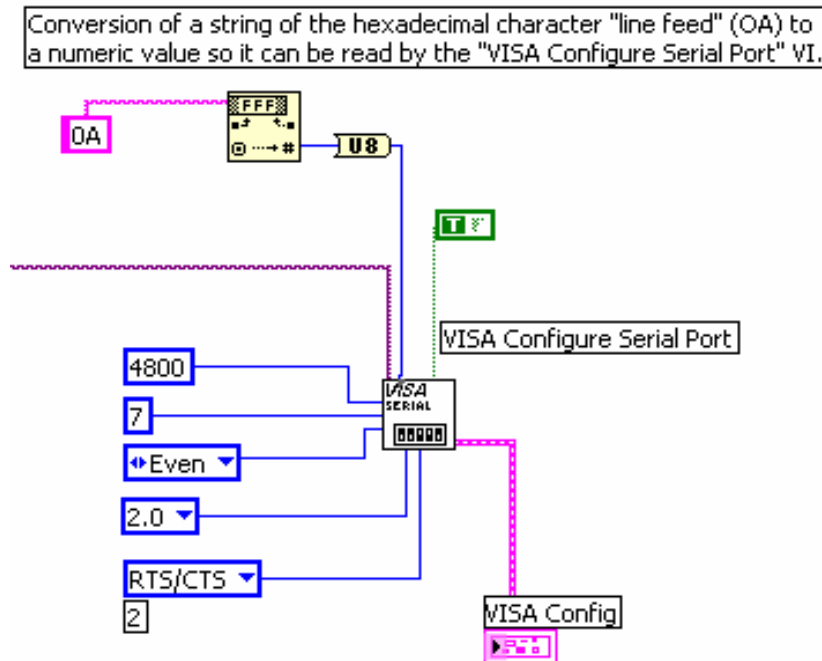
Conversion of a string of the hexadecimal character "line feed" (OA) to a numeric value so it can be read by the "VISA Configure Serial Port" VI.

0A

FFF

U8

TF

VISA Configure Serial Port

4800

7

Even

2.0

RTS/CTS

2

VISA SERIAL

VISA Config